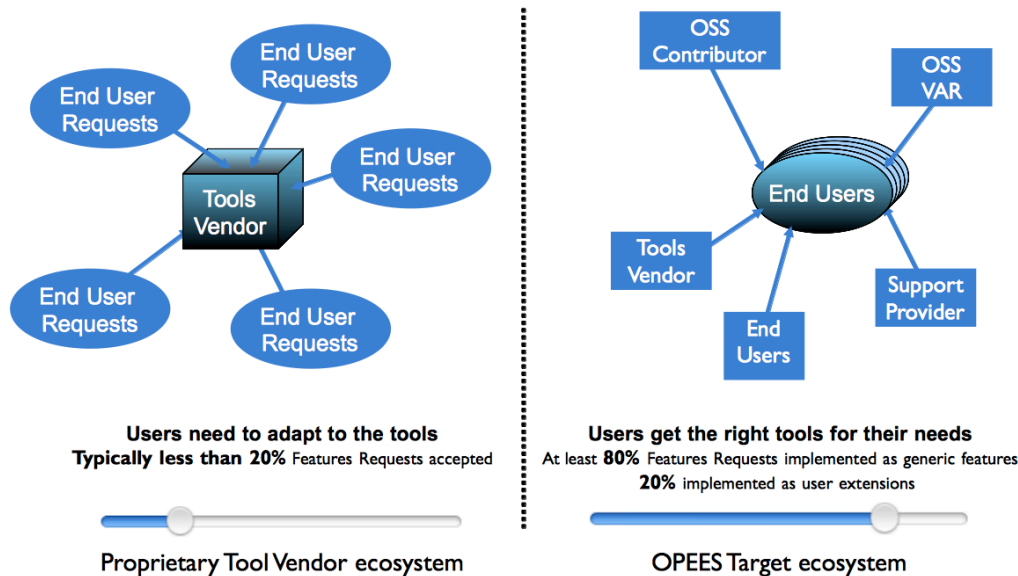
End User Requests

End User Requests

End User Requests

Tools Vendor

End User Requests

End User Requests

Users need to adapt to the tools
Typically less than 20% Features Requests accepted

Proprietary Tool Vendor ecosystem

OSS Contributor

OSS VAR

End Users

Tools Vendor

Support Provider

End Users

Users get the right tools for their needs
At least 80% Features Requests implemented as generic features
20% implemented as user extensions

OPEES Target ecosystem